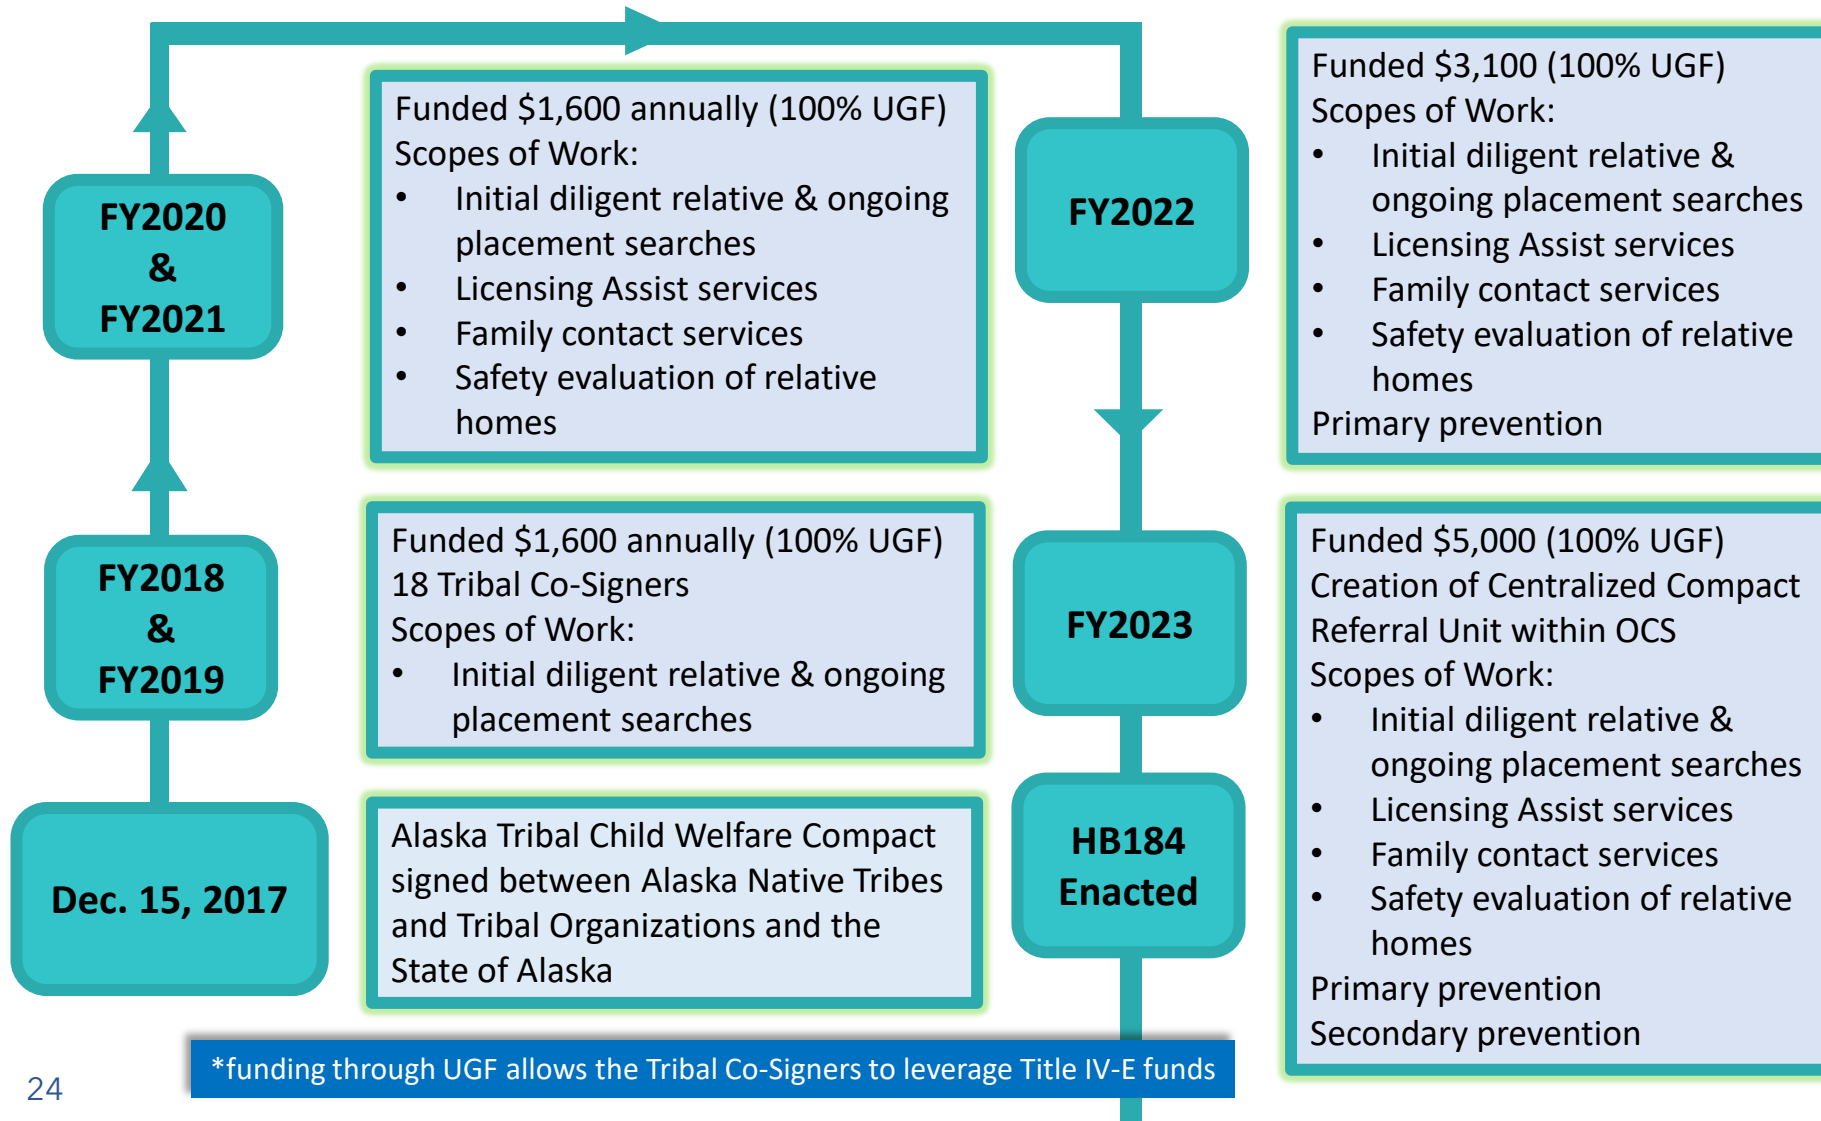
Dec. 15, 2017

Alaska Tribal Child Welfare Compact signed between Alaska Native Tribes and Tribal Organizations and the State of Alaska

FY2018 & FY2019

Funded \$1,600 annually (100% UGF)
18 Tribal Co-Signers
Scopes of Work:
• Initial diligent relative & ongoing placement searches

FY2020 & FY2021

Funded \$1,600 annually (100% UGF)
Scopes of Work:
• Initial diligent relative & ongoing placement searches
• Licensing Assist services
• Family contact services
• Safety evaluation of relative homes

FY2022

Funded \$3,100 (100% UGF)
Scopes of Work:
• Initial diligent relative & ongoing placement searches
• Licensing Assist services
• Family contact services
• Safety evaluation of relative homes
Primary prevention

FY2023

Funded \$5,000 (100% UGF)
Creation of Centralized Compact Referral Unit within OCS
Scopes of Work:
• Initial diligent relative & ongoing placement searches
• Licensing Assist services
• Family contact services
• Safety evaluation of relative homes
Primary prevention
Secondary prevention

HB184 Enacted

*funding through UGF allows the Tribal Co-Signers to leverage Title IV-E funds

24